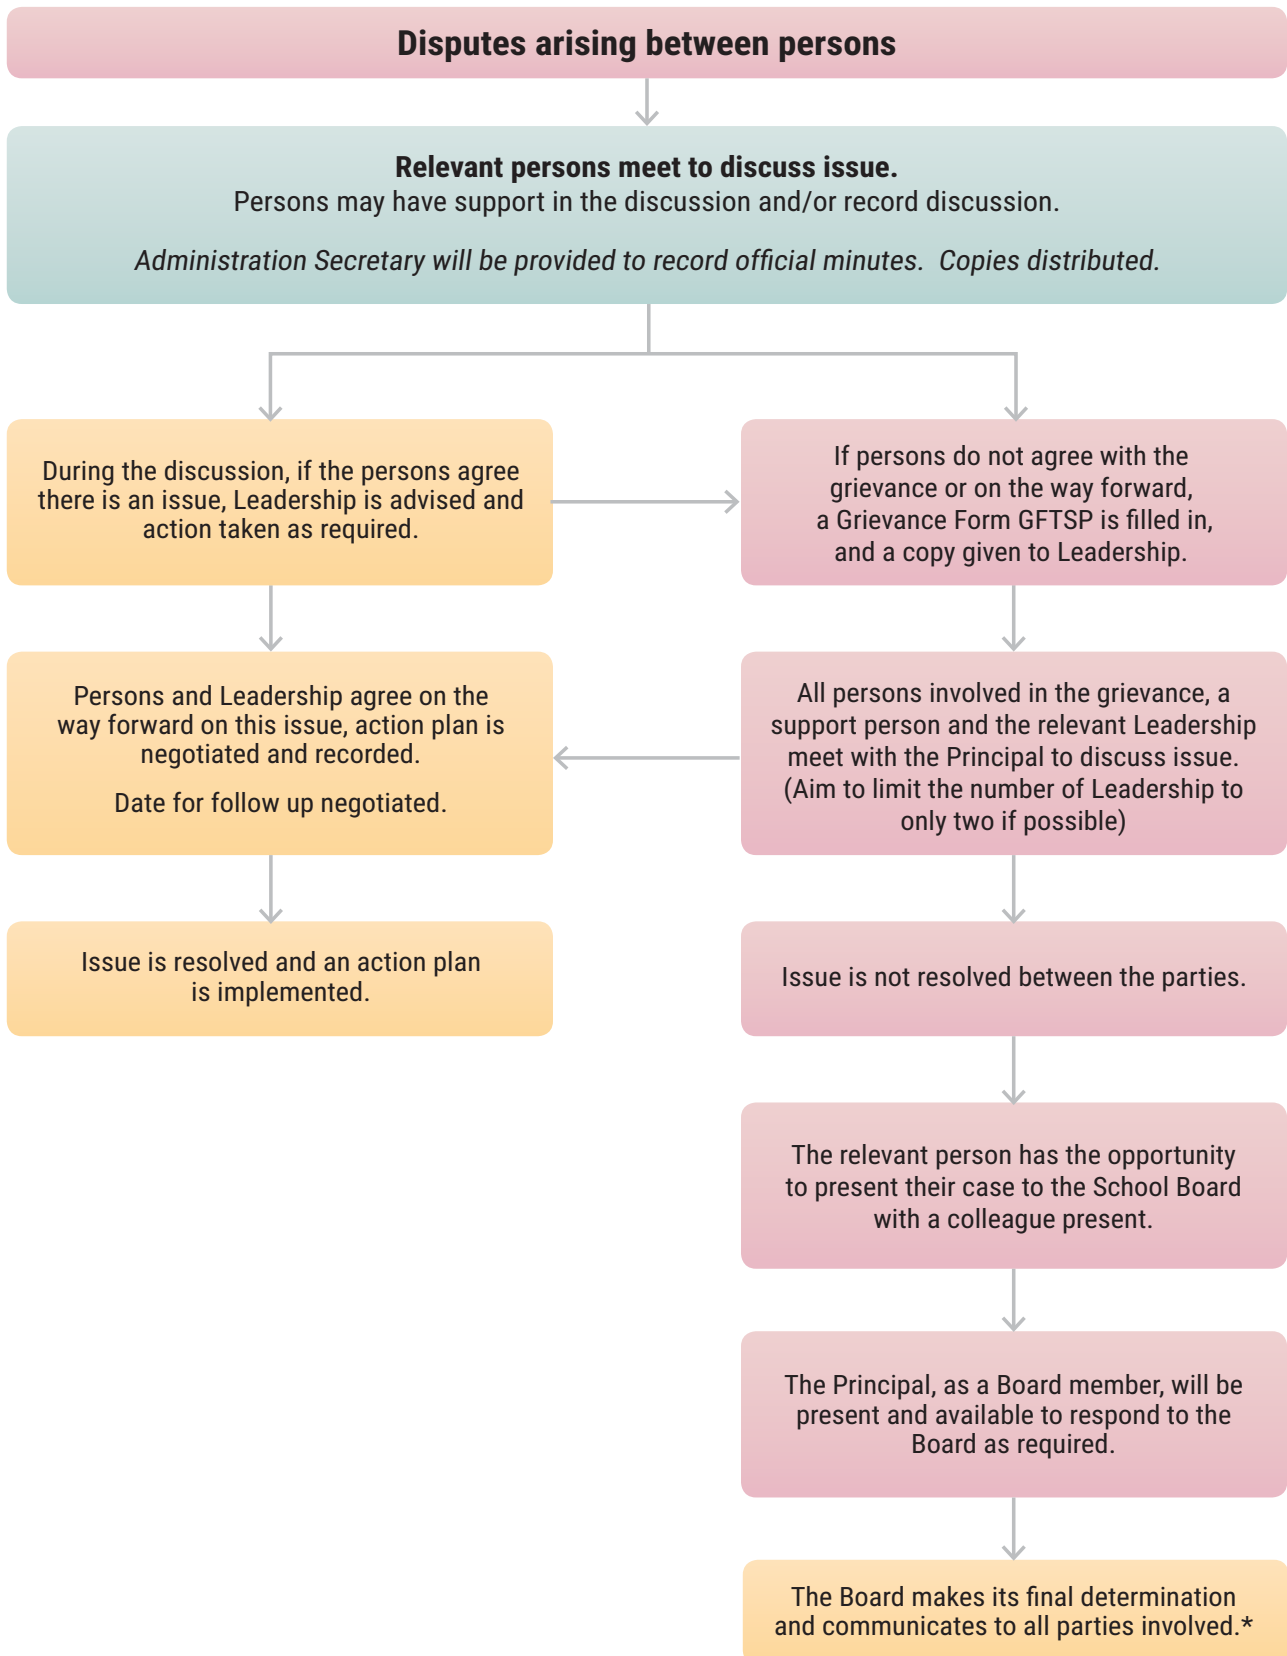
**Disputes arising between persons**

**Relevant persons meet to discuss issue.**
Persons may have support in the discussion and/or record discussion.

*Administration Secretary will be provided to record official minutes. Copies distributed.*

During the discussion, if the persons agree there is an issue, Leadership is advised and action taken as required.

If persons do not agree with the grievance or on the way forward, a Grievance Form GFTSP is filled in, and a copy given to Leadership.

Persons and Leadership agree on the way forward on this issue, action plan is negotiated and recorded.

Date for follow up negotiated.

All persons involved in the grievance, a support person and the relevant Leadership meet with the Principal to discuss issue. (Aim to limit the number of Leadership to only two if possible)

Issue is resolved and an action plan is implemented.

Issue is not resolved between the parties.

The relevant person has the opportunity to present their case to the School Board with a colleague present.

The Principal, as a Board member, will be present and available to respond to the Board as required.

The Board makes its final determination and communicates to all parties involved.*